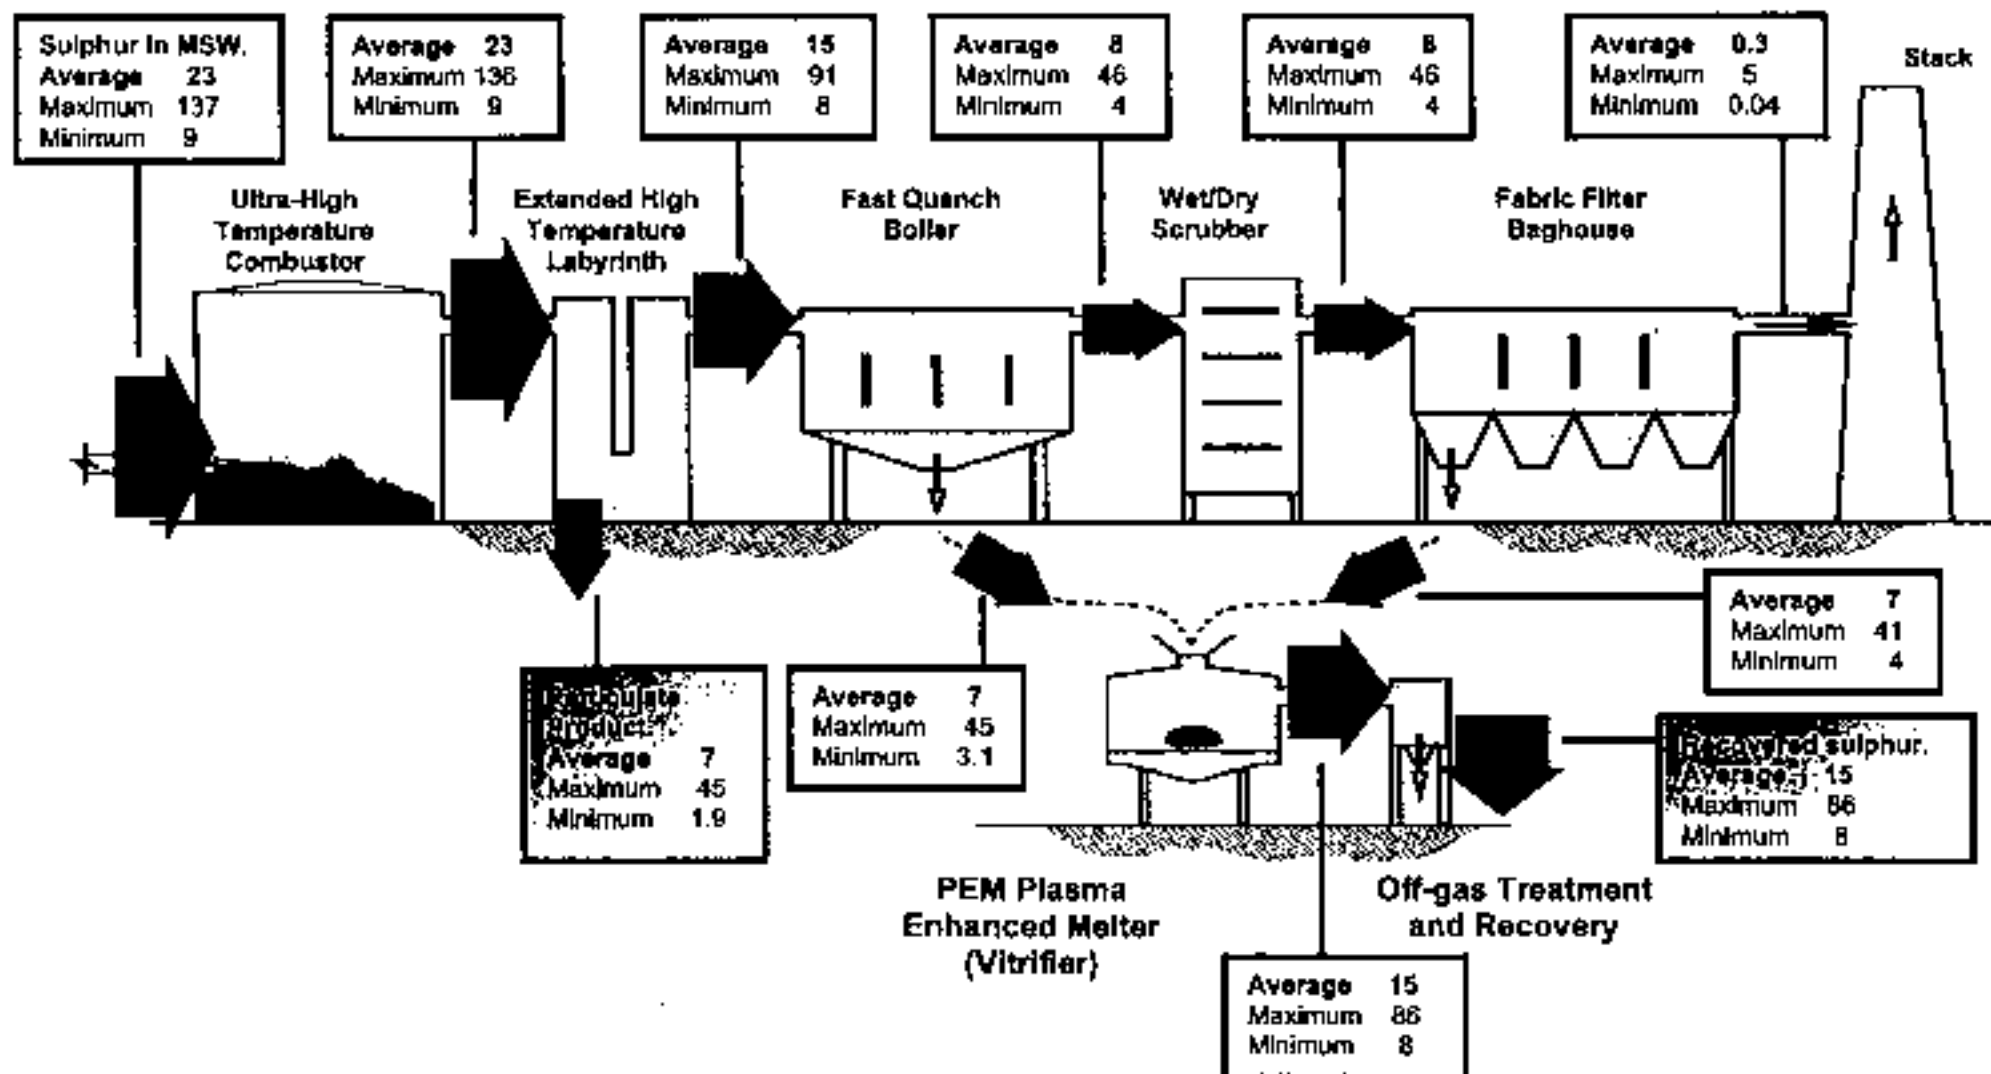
Sulphur In MSW.
Average 23
Maximum 137
Minimum 9

Average 23
Maximum 136
Minimum 9

Average 15
Maximum 91
Minimum 8

Average 8
Maximum 46
Minimum 4

Average 8
Maximum 46
Minimum 4

Average 0.3
Maximum 5
Minimum 0.04

Stack

Ultra-High Temperature Combustor

Extended High Temperature Labyrinth

Fast Quench Boiler

Wet/Dry Scrubber

Fabric Filter Baghouse

Average 7
Maximum 41
Minimum 4

Particulate Product
Average 7
Maximum 45
Minimum 1.9

Average 7
Maximum 45
Minimum 3.1

Recovered sulphur.
Average 15
Maximum 86
Minimum 8

PEM Plasma Enhanced Melter (Vitrifier)

Off-gas Treatment and Recovery

Average 15
Maximum 86
Minimum 8
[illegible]